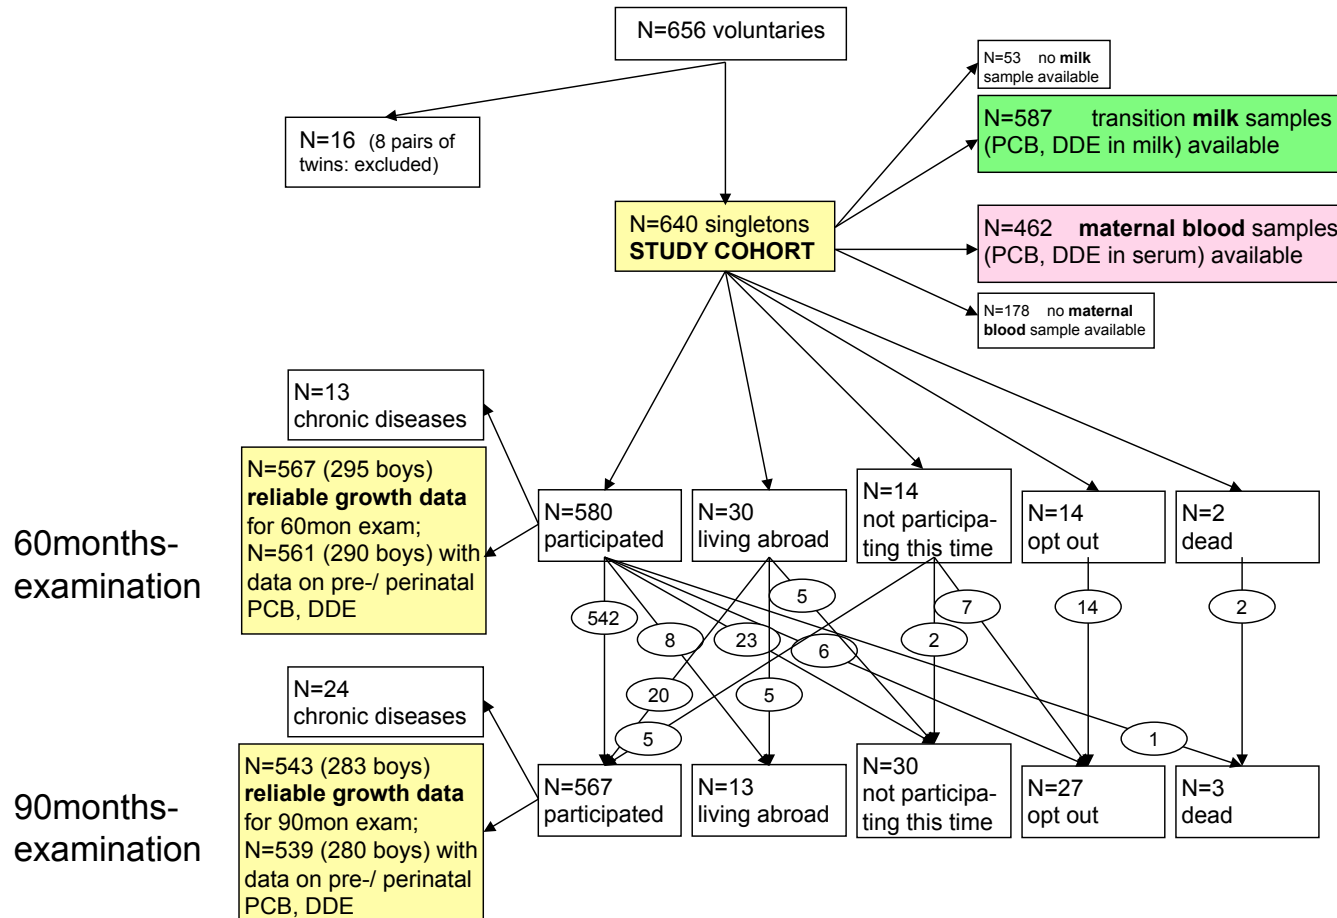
N=656 voluntaries

N=16 (8 pairs of twins: excluded)

N=640 singletons
**STUDY COHORT**

N=53 no **milk** sample available

N=587 transition **milk** samples (PCB, DDE in milk) available

N=462 **maternal blood** samples (PCB, DDE in serum) available

N=178 no **maternal blood** sample available

N=13
chronic diseases

N=567 (295 boys) **reliable growth data** for 60mon exam; N=561 (290 boys) with data on pre-/ perinatal PCB, DDE

60months-examination

N=580 participated

N=30 living abroad

N=14 not participating this time

N=14 opt out

N=2 dead

542

8

23

5

6

7

2

14

2

20

5

5

1

N=24
chronic diseases

N=543 (283 boys) **reliable growth data** for 90mon exam; N=539 (280 boys) with data on pre-/ perinatal PCB, DDE

90months-examination

N=567 participated

N=13 living abroad

N=30 not participating this time

N=27 opt out

N=3 dead